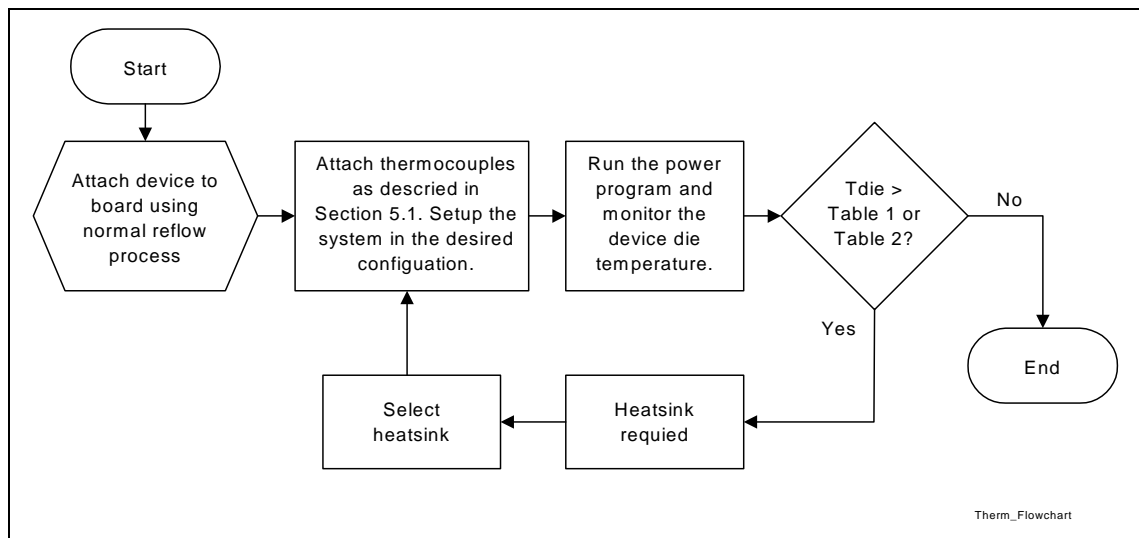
Start

Attach device to board using normal reflow process

Attach thermocouples as descried in Section 5.1. Setup the system in the desired configuation.

Run the power program and monitor the device die temperature.

Tdie > Table 1 or Table 2?

No

End

Yes

Heatsink requied

Select heatsink

Therm_Flowchart